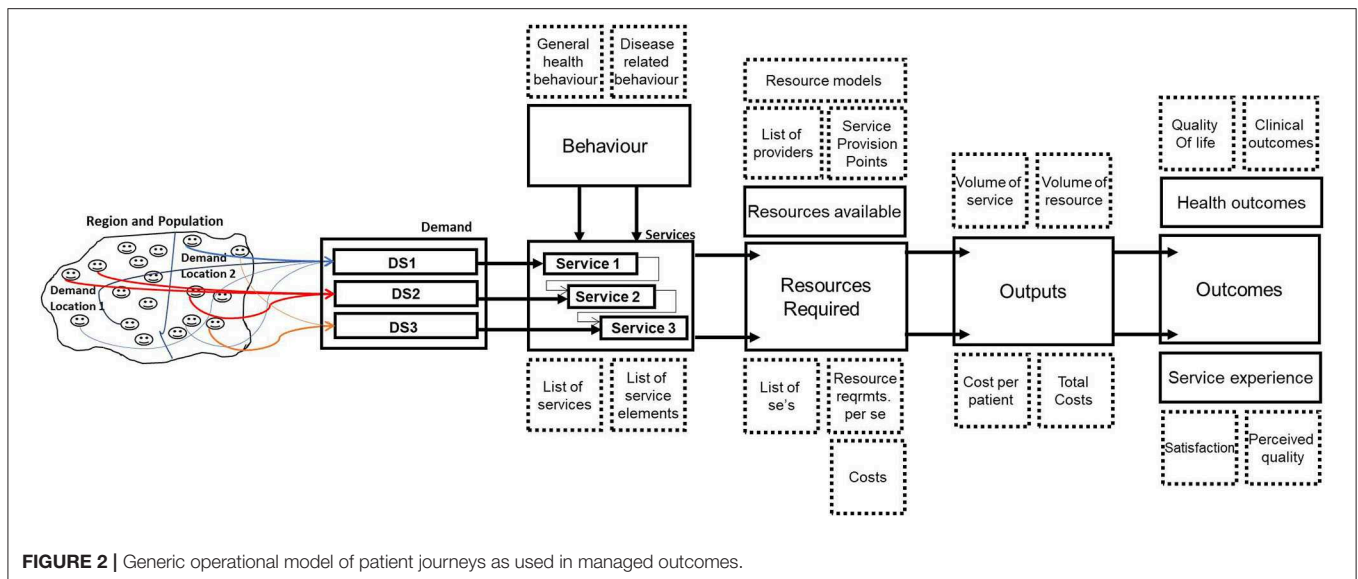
General health behaviour

Disease related behaviour

Behaviour

Resource models

List of providers

Service Provision Points

Resources available

Volume of service

Volume of resource

Quality Of life

Clinical outcomes

Health outcomes

Region and Population

Demand Location 2

Demand Location 1

Demand

DS1

DS2

DS3

Services

Service 1

Service 2

Service 3

Resources Required

Outputs

Outcomes

List of services

List of service elements

List of se's

Resource reqrmts. per se

Costs

Cost per patient

Total Costs

Service experience

Satisfaction

Perceived quality

FIGURE 2 | Generic operational model of patient journeys as used in managed outcomes.